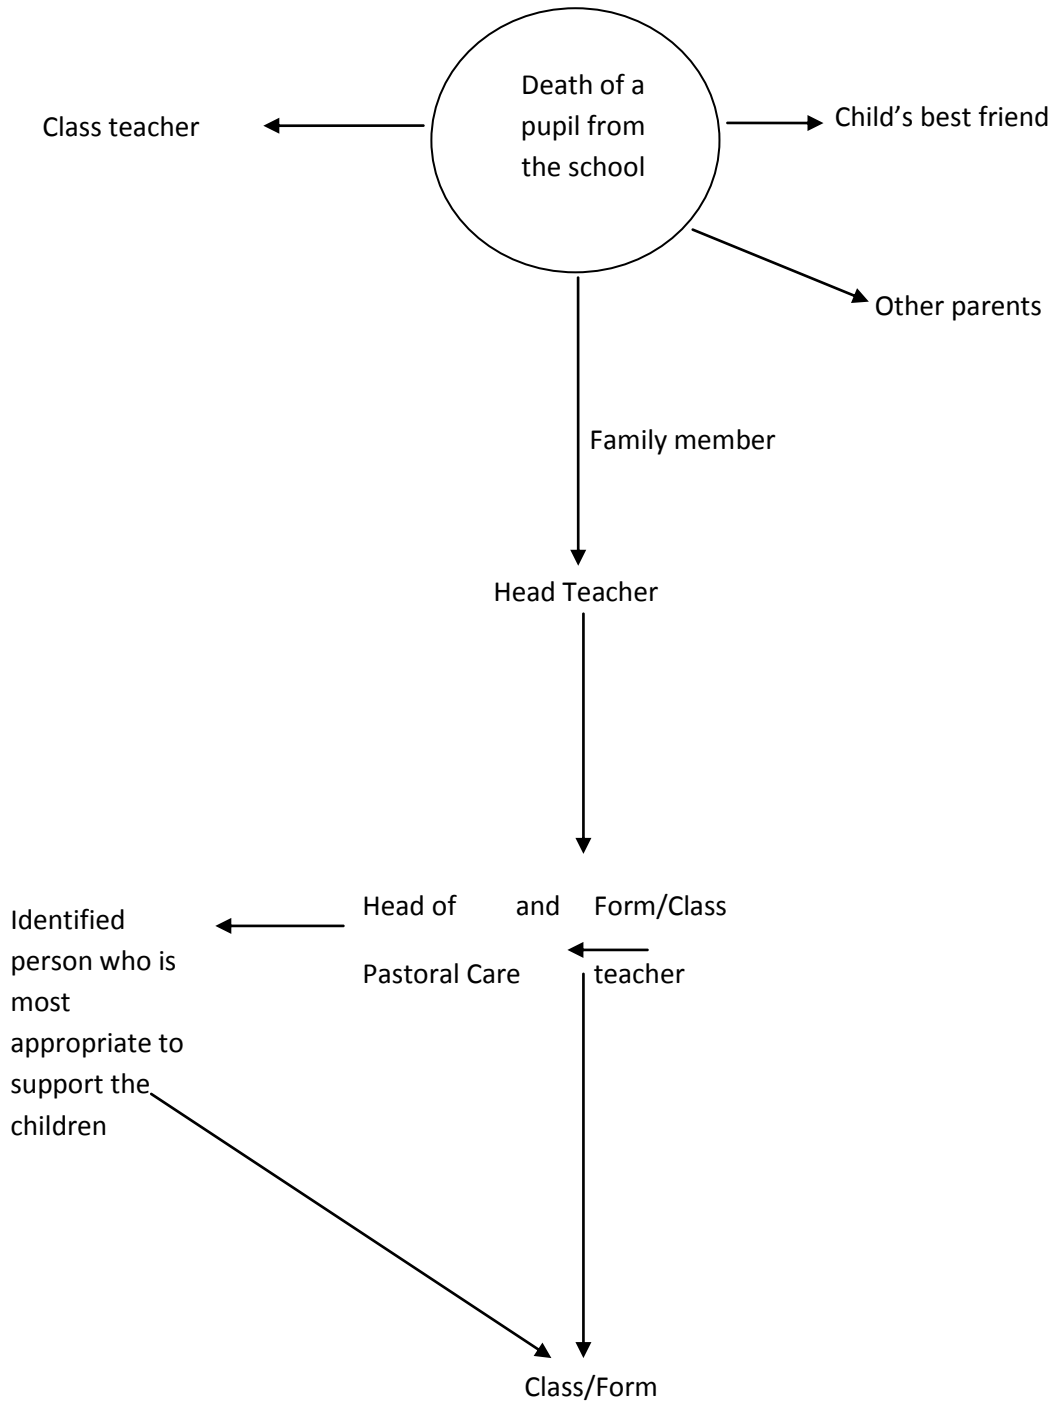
Death of a pupil from the school

Class teacher

Child's best friend

Other parents

Family member

Head Teacher

Head of Pastoral Care

and

Form/Class teacher

Identified person who is most appropriate to support the children

Class/Form